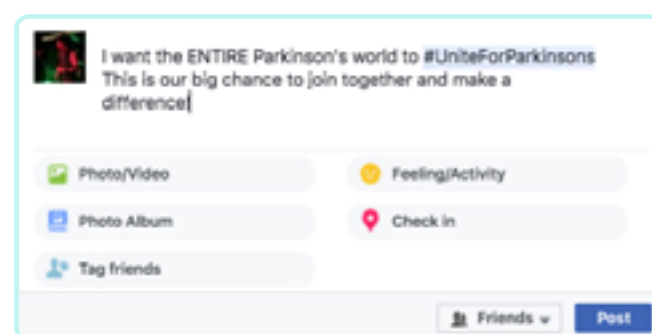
I want the ENTIRE Parkinson's world to #UniteForParkinsons This is our big chance to join together and make a difference

Photo/Video

Feeling/Activity

Photo Album

Check in

Tag friends

Friends

Post